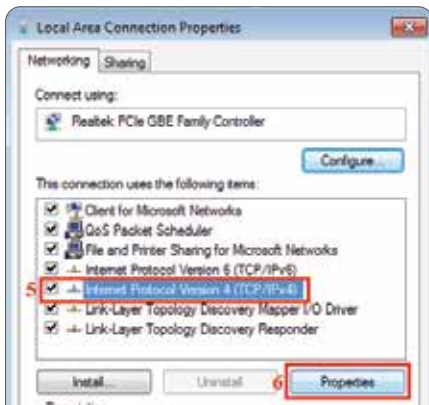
Local Area Connection Properties

Networking Sharing

Connect using:

Realtek PCIe GBE Family Controller

Configure...

This connection uses the following items:

Client for Microsoft Networks
QoS Packet Scheduler
File and Printer Sharing for Microsoft Networks
Internet Protocol Version 6 (TCP/IPv6)
5 Internet Protocol Version 4 (TCP/IPv4)
Link-Layer Topology Discovery Mapper I/O Driver
Link-Layer Topology Discovery Responder

Install... Uninstall 6 Properties

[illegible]